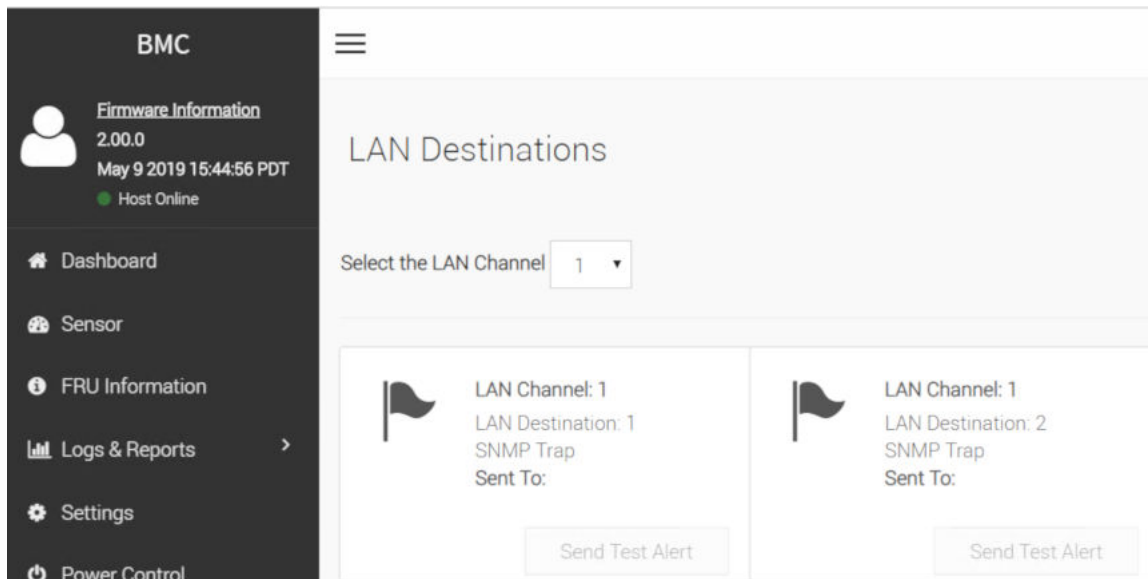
BMC

Firmware Information
2.00.0
May 9 2019 15:44:56 PDT
Host Online

Dashboard

Sensor

FRU Information

Logs & Reports

Settings

Power Control

LAN Destinations

Select the LAN Channel 1

LAN Channel: 1
LAN Destination: 1
SNMP Trap
Sent To:

Send Test Alert

LAN Channel: 1
LAN Destination: 2
SNMP Trap
Sent To:

Send Test Alert